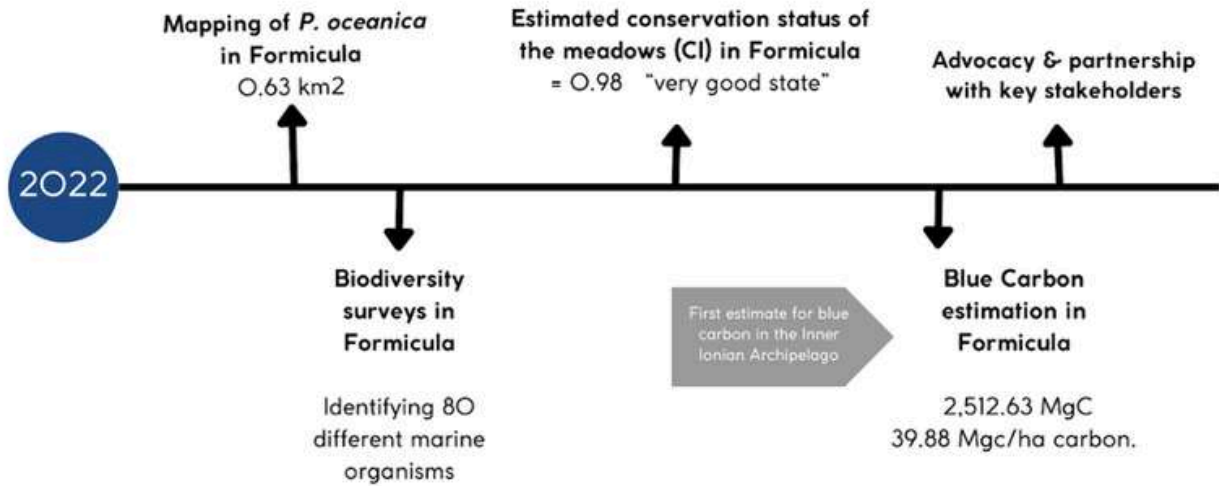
2022

Mapping of *P. oceanica* in Formicula
0.63 km2

Biodiversity surveys in Formicula

Identifying 80 different marine organisms

Estimated conservation status of the meadows (CI) in Formicula
= 0.98 "very good state"

First estimate for blue carbon in the Inner Ionian Archipelago

Blue Carbon estimation in Formicula

2,512.63 MgC
39.88 Mgc/ha carbon.

Advocacy & partnership with key stakeholders